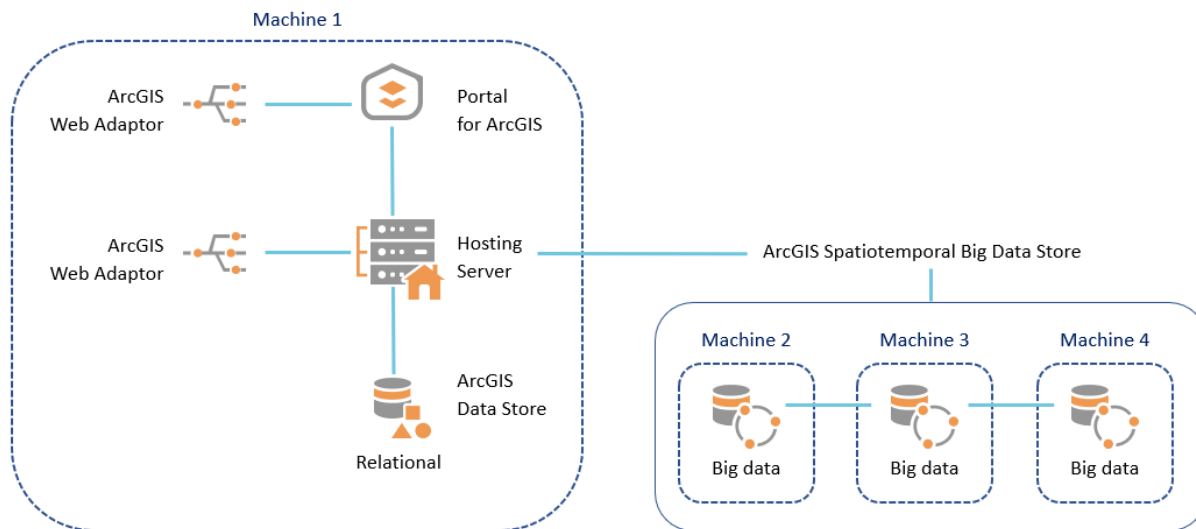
Machine 1

ArcGIS
Web Adaptor

Portal
for ArcGIS

ArcGIS
Web Adaptor

Hosting
Server

ArcGIS Spatiotemporal Big Data Store

ArcGIS
Data Store

Relational

Machine 2

Big data

Machine 3

Big data

Machine 4

Big data